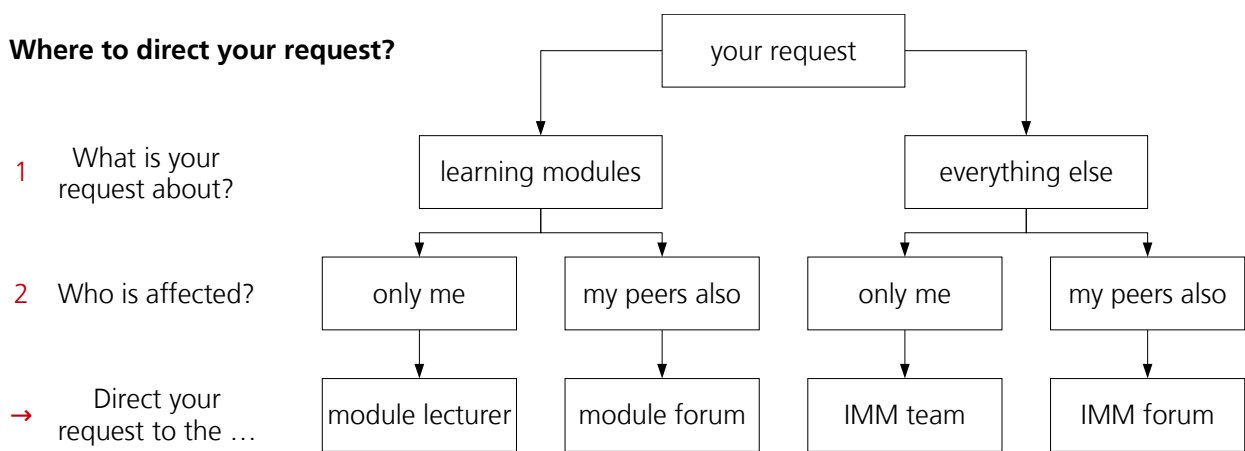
**Where to direct your request?**

your request

1 What is your request about?

learning modules

everything else

2 Who is affected?

only me

my peers also

only me

my peers also

→ Direct your request to the …

module lecturer

module forum

IMM team

IMM forum